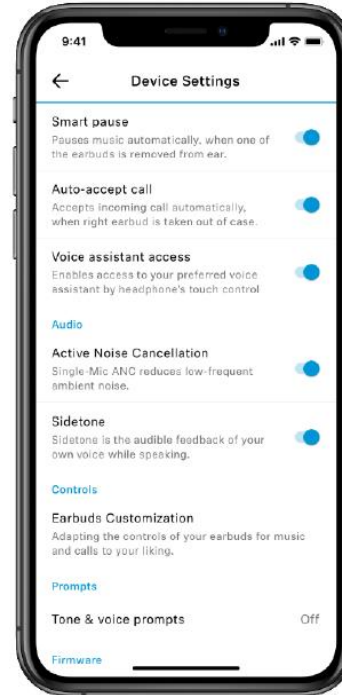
9:41

Device Settings

Smart pause
Pauses music automatically, when one of the earbuds is removed from ear.

Auto-accept call
Accepts incoming call automatically, when right earbud is taken out of case.

Voice assistant access
Enables access to your preferred voice assistant by headphone's touch control

Audio

Active Noise Cancellation
Single-Mic ANC reduces low-frequent ambient noise.

Sidetone
Sidetone is the audible feedback of your own voice while speaking.

Controls

Earbuds Customization
Adapting the controls of your earbuds for music and calls to your liking.

Prompts

Tone & voice prompts
Off

Firmware